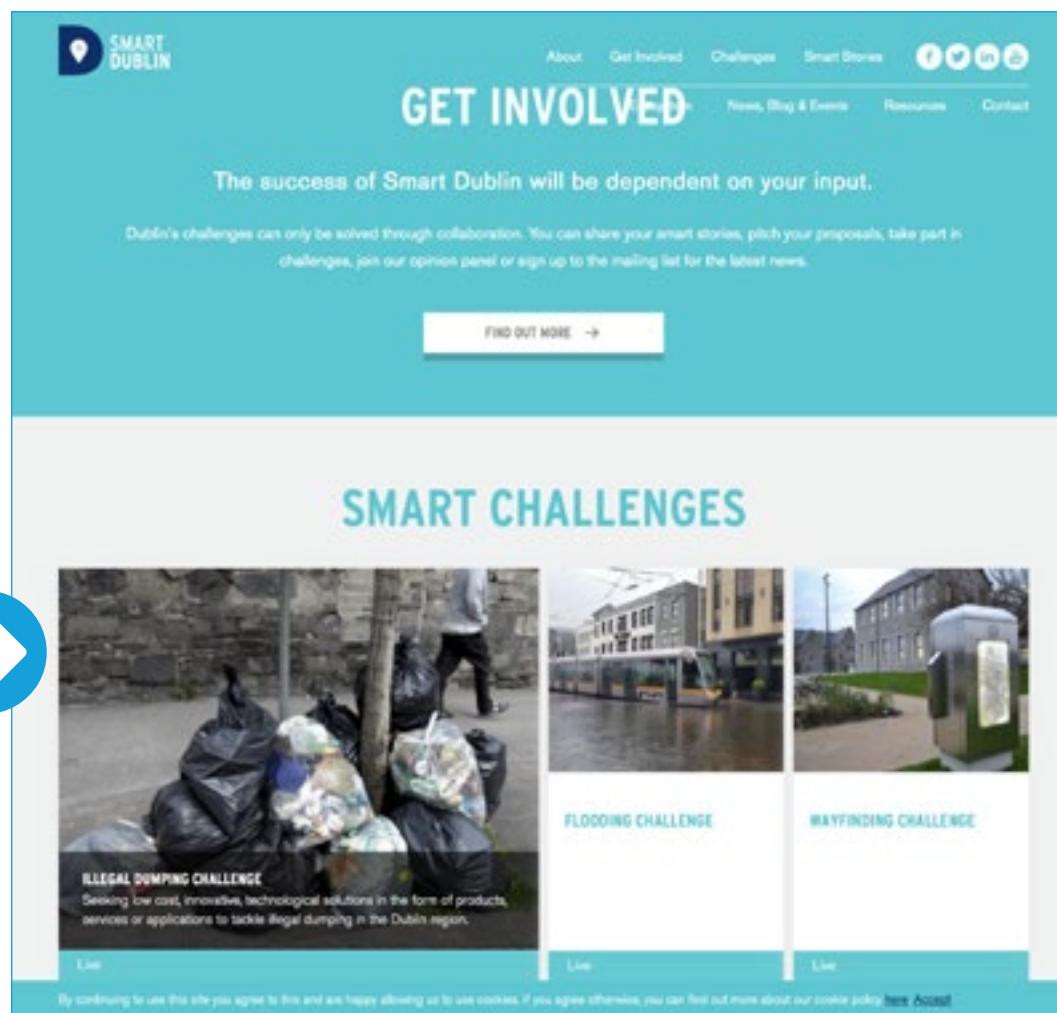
SMART DUBLIN

About Get Involved Challenges Smart Stories

News, Blog & Events Resources Contact

GET INVOLVED

The success of Smart Dublin will be dependent on your input.

Dublin's challenges can only be solved through collaboration. You can share your smart stories, pitch your proposals, take part in challenges, join our opinion panel or sign up to the mailing list for the latest news.

FIND OUT MORE →

SMART CHALLENGES

ILLEGAL DUMPING CHALLENGE
Seeking low cost, innovative, technological solutions in the form of products, services or applications to tackle illegal dumping in the Dublin region.

Live

FLOODING CHALLENGE

Live

WAYFINDING CHALLENGE

Live

By continuing to use this site you agree to this and are happy allowing us to use cookies. If you agree otherwise, you can find out more about our cookie policy here Accept